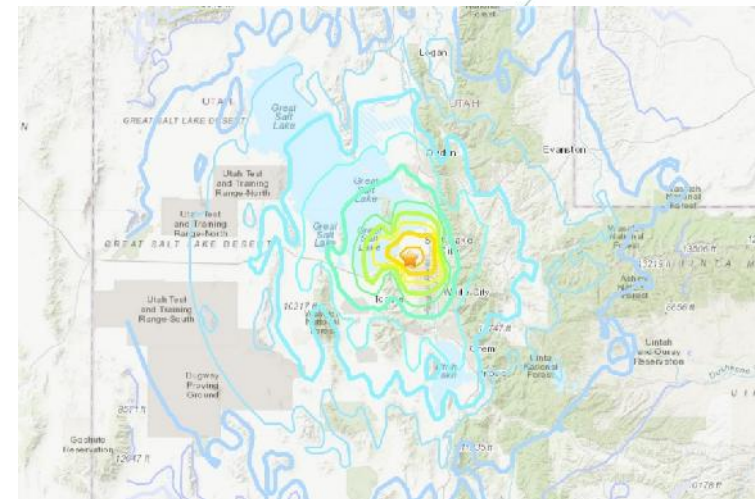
Logan

UTAH

UTAH

GREAT SALT LAKE DESERT

Great Salt Lake

Ogden

Evanston

Utah Test and Training Range-North

Utah Test and Training Range-North

Great Salt Lake

Great Salt Lake

Great Salt Lake

GREAT SALT LAKE DESERT

Salt Lake City

West Valley City

Utah Test and Training Range-South

Tooele

Orem

Provo

Uinta National Forest

Uintah and Ouray Reservation

Dugway Proving Ground

Goshute Reservation

13528 ft

UINTA

6656 ft

Uintah

10347 ft

11747 ft

8071 ft

12087 ft

11035 ft

6178 ft